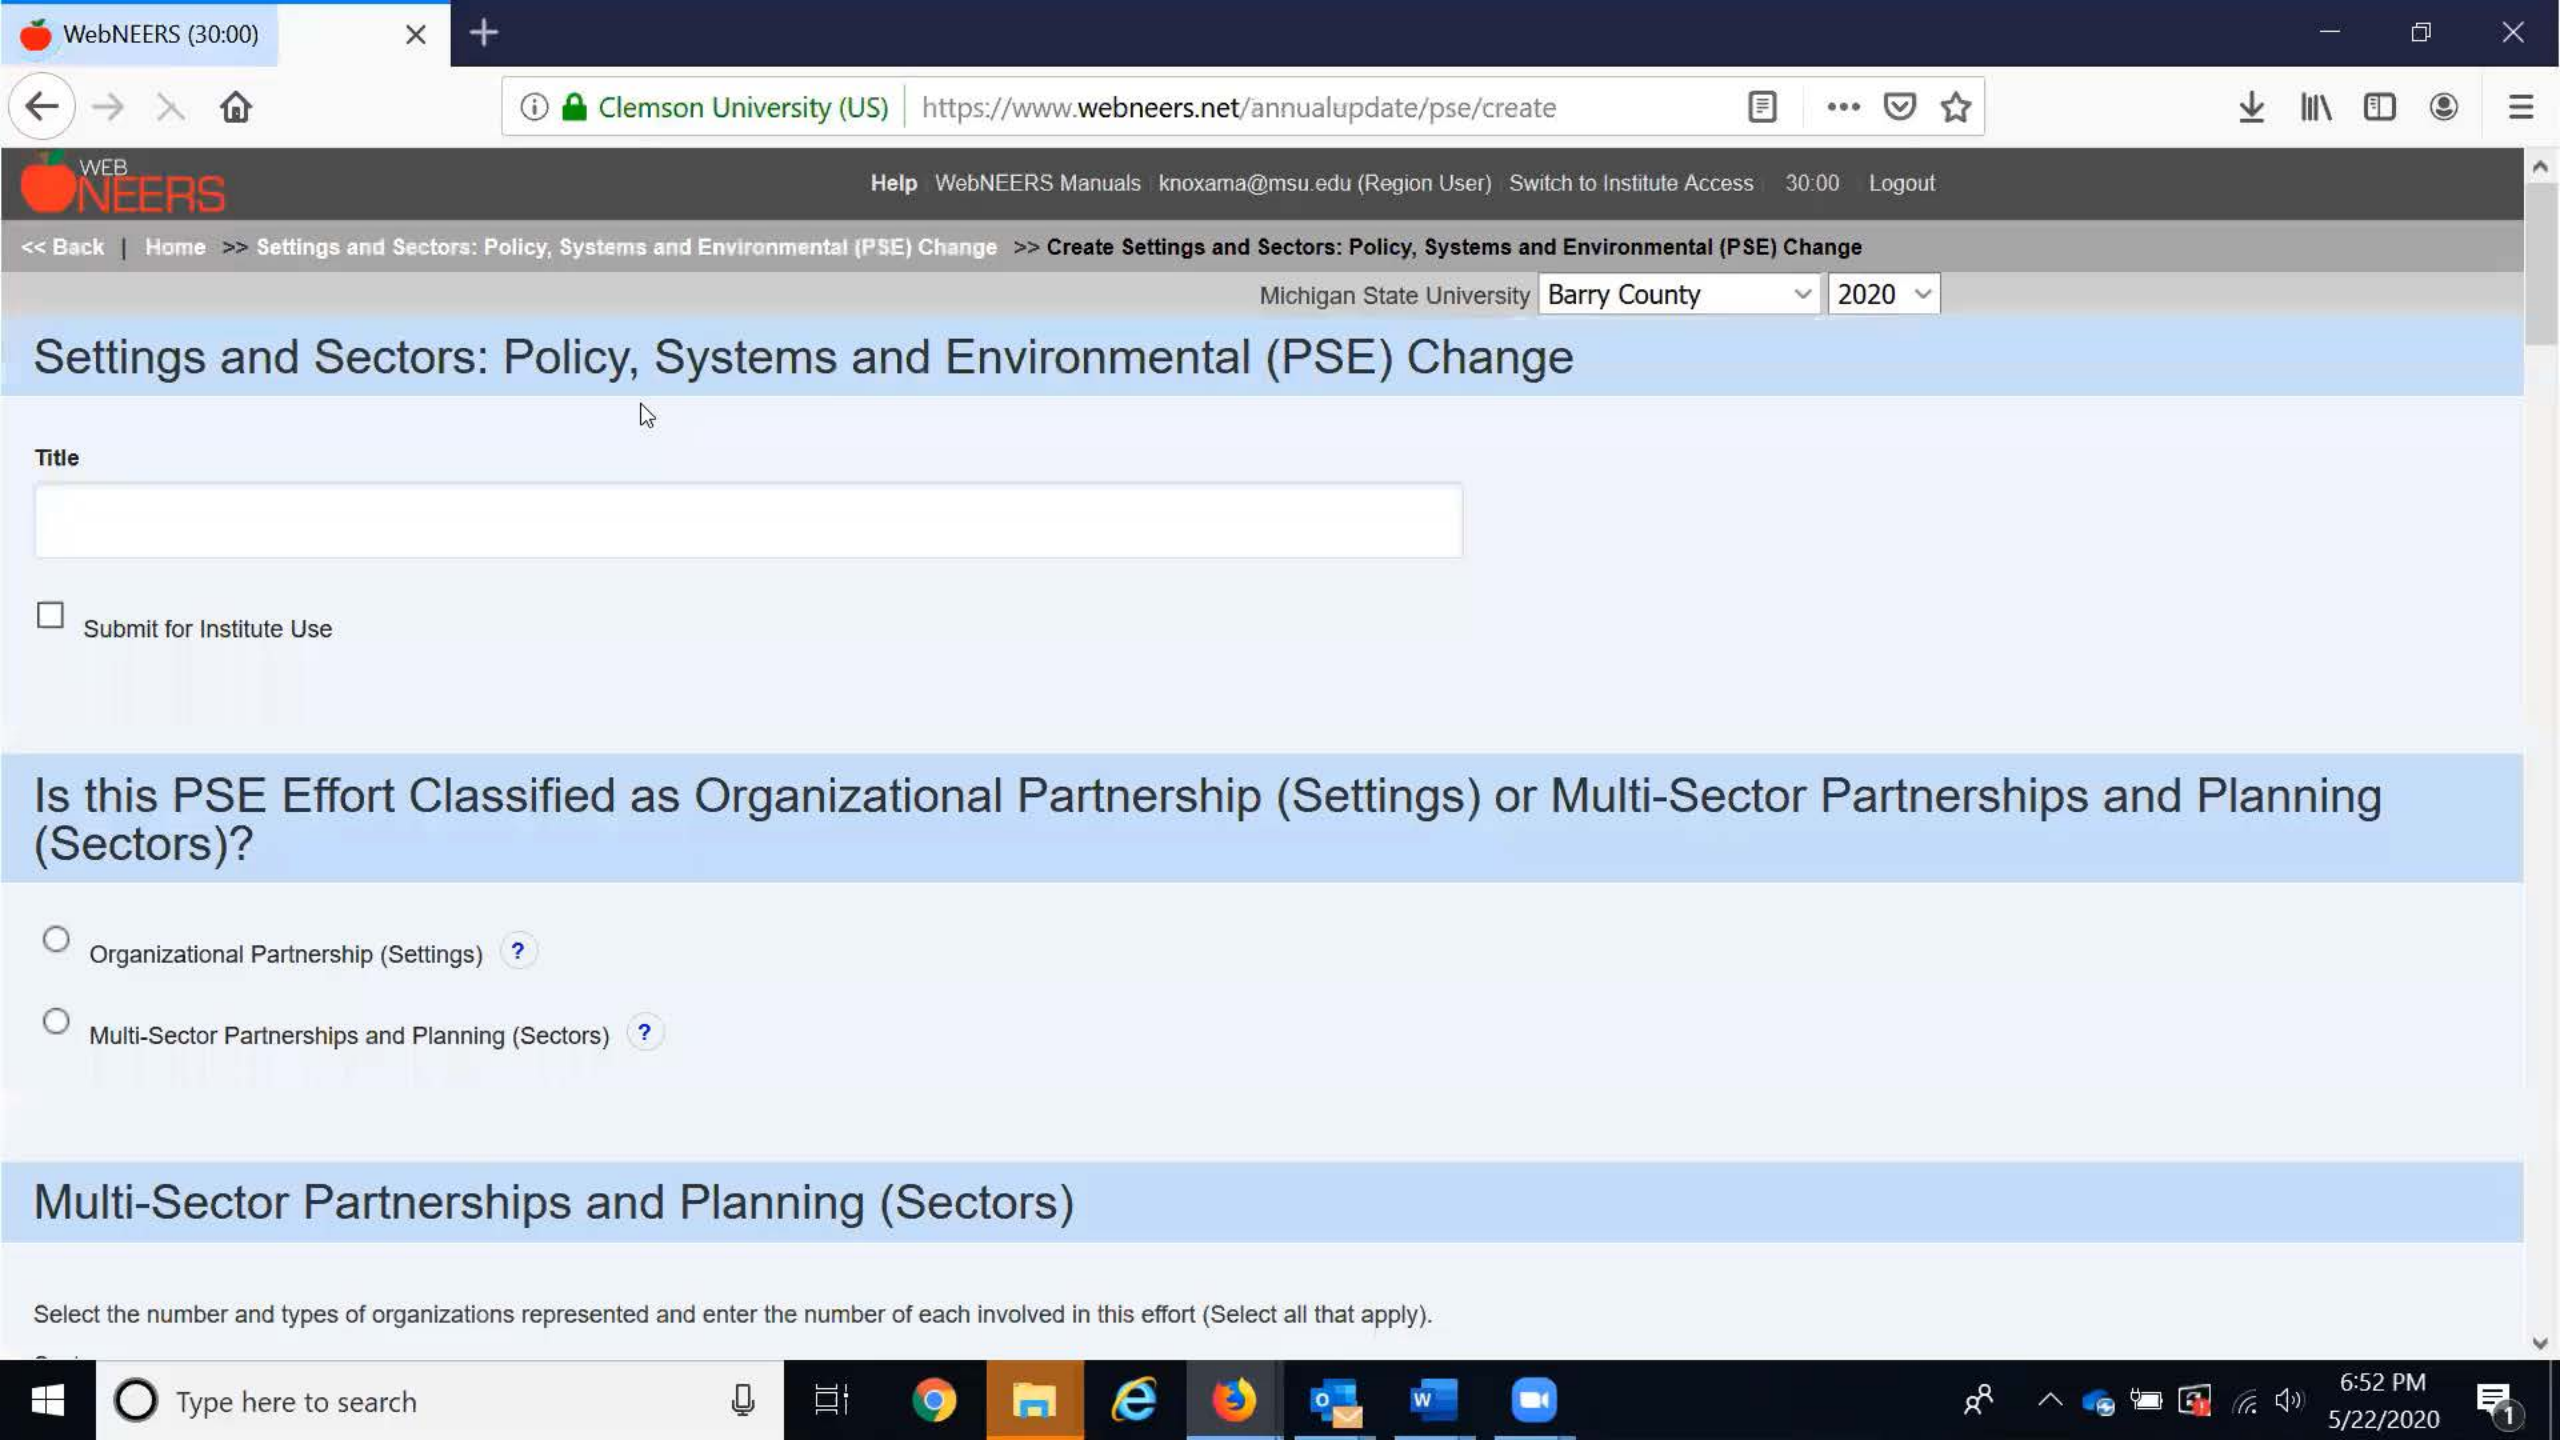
WebNEERS (30:00)

Clemson University (US) https://www.webneers.net/annualupdate/pse/create

WEB NEERS

Help WebNEERS Manuals knoxama@msu.edu (Region User) Switch to Institute Access 30:00 Logout

<< Back | Home >> Settings and Sectors: Policy, Systems and Environmental (PSE) Change >> Create Settings and Sectors: Policy, Systems and Environmental (PSE) Change

Michigan State University Barry County 2020

Settings and Sectors: Policy, Systems and Environmental (PSE) Change

Title

Submit for Institute Use

Is this PSE Effort Classified as Organizational Partnership (Settings) or Multi-Sector Partnerships and Planning (Sectors)?

Organizational Partnership (Settings) ?

Multi-Sector Partnerships and Planning (Sectors) ?

Multi-Sector Partnerships and Planning (Sectors)

Select the number and types of organizations represented and enter the number of each involved in this effort (Select all that apply).

Type here to search

6:52 PM
5/22/2020